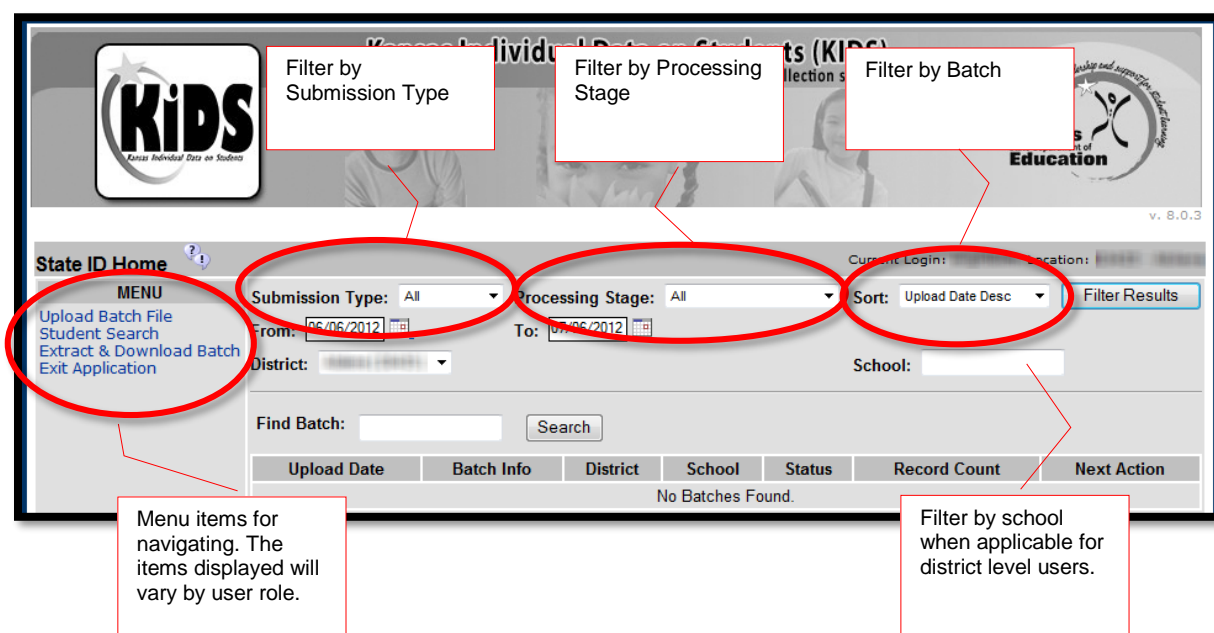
Kansas Individual Data on Students (KIDS)

Filter by Submission Type

Filter by Processing Stage

Filter by Batch

KIDS
Kansas Individual Data on Students

Education

v. 8.0.3

State ID Home

Current Login: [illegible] Location: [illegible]

MENU
Upload Batch File
Student Search
Extract & Download Batch
Exit Application

Submission Type: All
Processing Stage: All
Sort: Upload Date Desc
Filter Results

From: 06/06/2012
To: 07/06/2012

District: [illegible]
School:

Find Batch:
Search

| Upload Date | Batch Info | District | School | Status | Record Count | Next Action |
|---|---|---|---|---|---|---|
| No Batches Found. | | | | | | |

Menu items for navigating. The items displayed will vary by user role.

Filter by school when applicable for district level users.